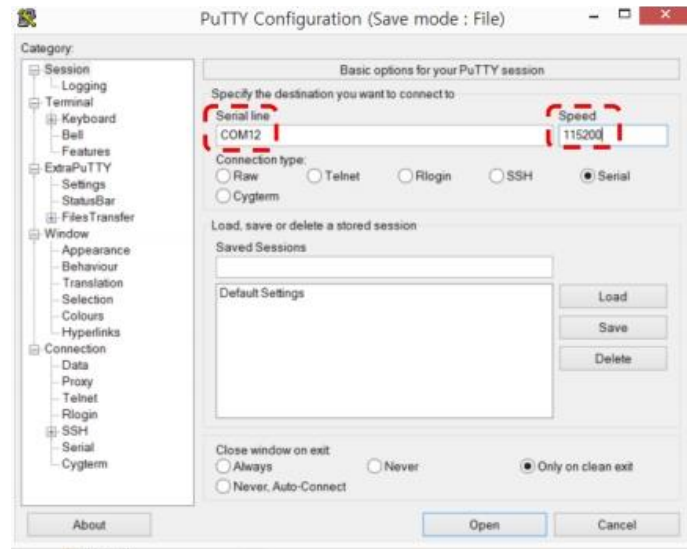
PuTTY Configuration (Save mode : File)

Category:
Session
Logging
Terminal
Keyboard
Bell
Features
ExtraPuTTY
Settings
StatusBar
FilesTransfer
Window
Appearance
Behaviour
Translation
Selection
Colours
Hyperlinks
Connection
Data
Proxy
Telnet
Rlogin
SSH
Serial
Cygterm

Basic options for your PuTTY session
Specify the destination you want to connect to
Serial line
COM12
Speed
115200
Connection type:
Raw
Telnet
Rlogin
SSH
Serial
Cygterm
Load, save or delete a stored session
Saved Sessions
Default Settings
Load
Save
Delete
Close window on exit:
Always
Never
Only on clean exit
Never, Auto-Connect

About
Open
Cancel